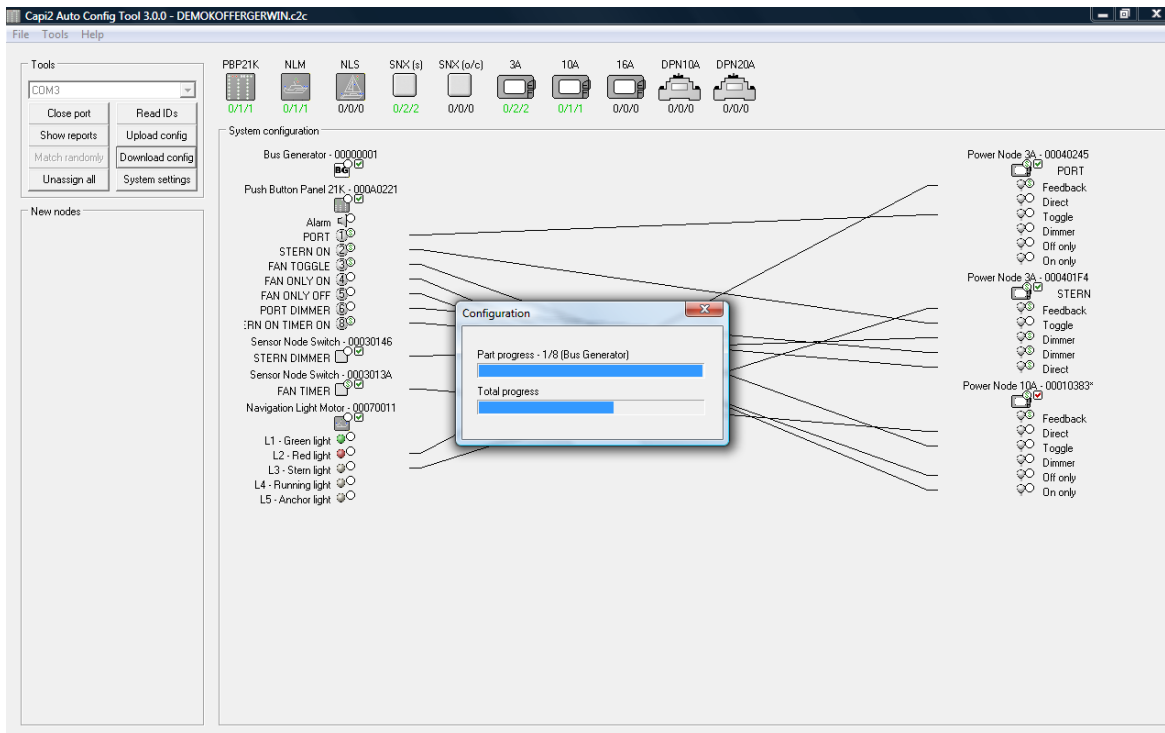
Capi2 Auto Config Tool 3.0.0 - DEMOKOFFERGERWIN.c2c

File Tools Help

Tools

COM3

Close port
Read IDs
Show reports
Upload config
Match randomly
Download config
Unassign all
System settings

New nodes

PBP21K NLM NLS SNX (s) SNX (o/c) 3A 10A 16A DPN10A DPN20A

0/1/1 0/1/1 0/0/0 0/2/2 0/0/0 0/2/2 0/1/1 0/0/0 0/0/0 0/0/0

System configuration

Bus Generator - 00000001
BG

Push Button Panel 21K - 000A0221

Alarm
PORT 1
STERN ON 2
FAN TOGGLE 3
FAN ONLY ON 4
FAN ONLY OFF 5
PORT DIMMER 6
ERN ON TIMER ON 8

Sensor Node Switch - 00030146
STERN DIMMER

Sensor Node Switch - 0003013A
FAN TIMER

Navigation Light Motor - 00070011

L1 - Green light
L2 - Red light
L3 - Stern light
L4 - Running light
L5 - Anchor light

Configuration

Part progress - 1/8 (Bus Generator)

Total progress

Power Node 3A - 00040245
PORT
Feedback
Direct
Toggle
Dimmer
Off only
On only

Power Node 3A - 000401F4
STERN
Feedback
Toggle
Dimmer
Dimmer
Direct

Power Node 10A - 00010383*
Feedback
Direct
Toggle
Dimmer
Off only
On only